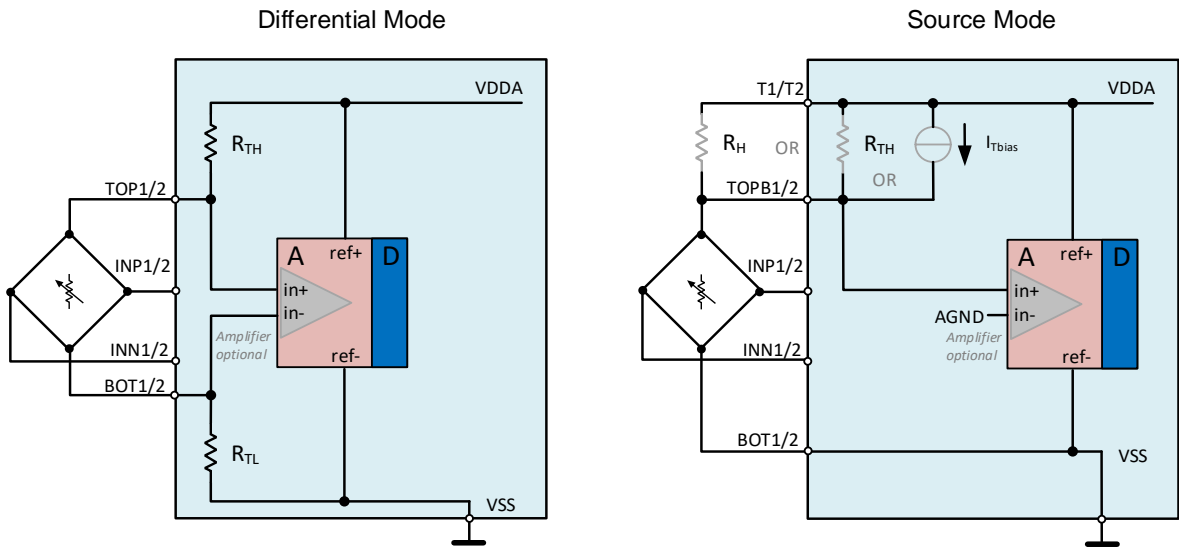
Differential Mode

VDDA

$R_{TH}$

TOP1/2

INP1/2

A

D

ref+

in+

in-

Amplifier optional

INN1/2

ref-

BOT1/2

$R_{TL}$

VSS

Source Mode

T1/T2

VDDA

$R_H$

OR

$R_{TH}$

$I_{Tbias}$

OR

TOPB1/2

INP1/2

A

D

ref+

in+

AGND

in-

Amplifier optional

INN1/2

ref-

BOT1/2

VSS